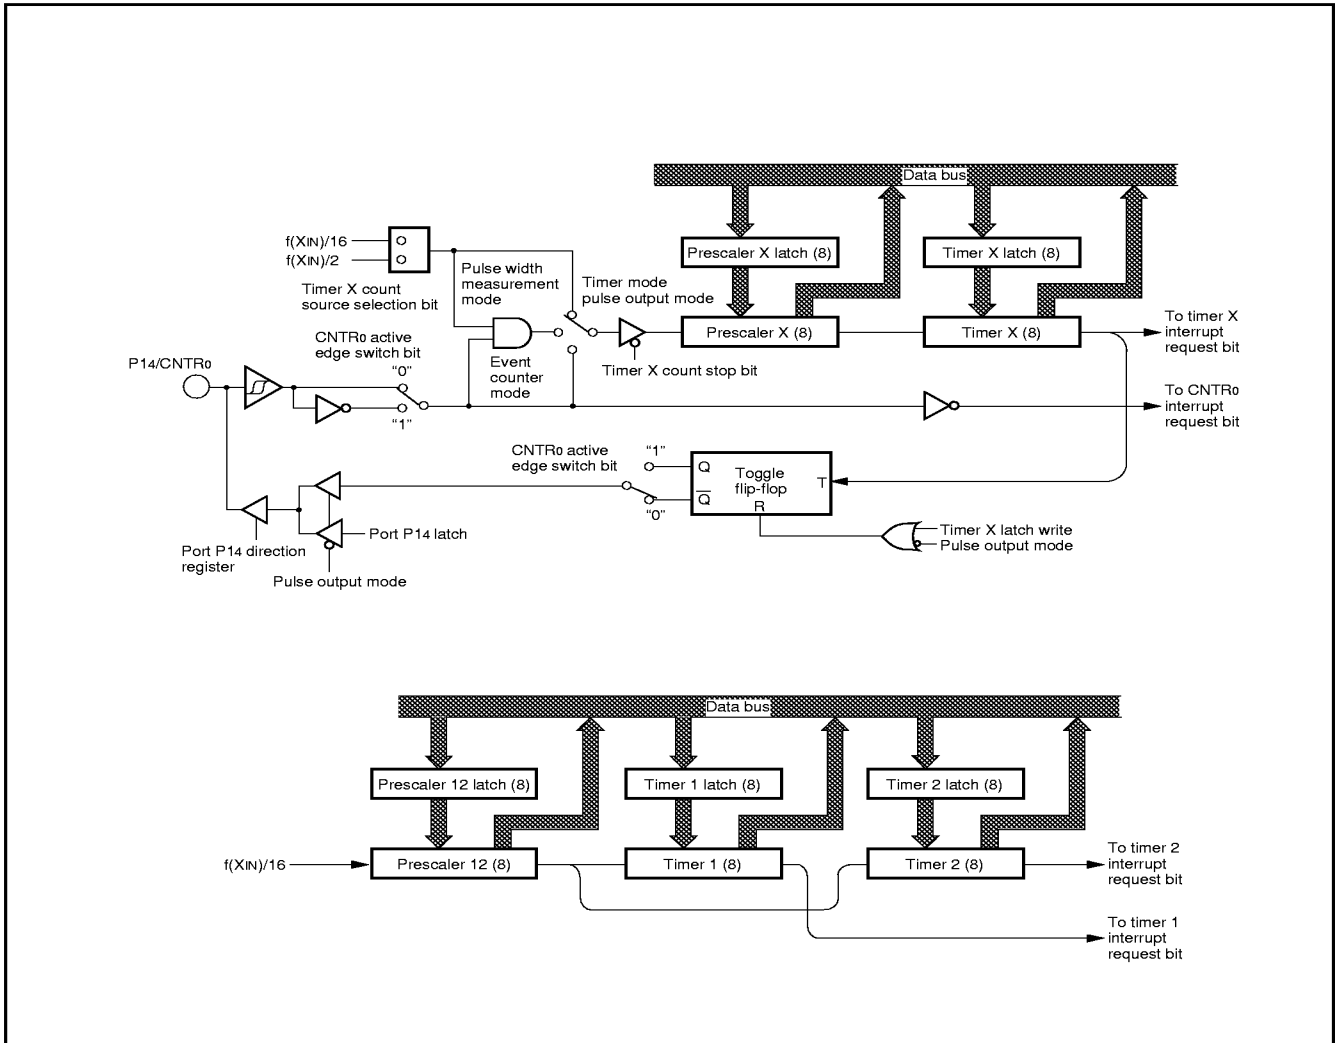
Data bus
$f(X_{IN})/16$
$f(X_{IN})/2$
Timer X count source selection bit
Pulse width measurement mode
Timer mode pulse output mode
Prescaler X latch (8)
Timer X latch (8)
Prescaler X (8)
Timer X (8)
To timer X interrupt request bit
$CNTR_0$ active edge switch bit
Event counter mode
Timer X count stop bit
$P1_4/CNTR_0$
"0"
"1"
To $CNTR_0$ interrupt request bit
$CNTR_0$ active edge switch bit
"1"
"0"
Q
$\overline{Q}$
Toggle flip-flop
T
R
Port $P1_4$ latch
Port $P1_4$ direction register
Pulse output mode
Timer X latch write
Pulse output mode

Data bus
Prescaler 12 latch (8)
Timer 1 latch (8)
Timer 2 latch (8)
$f(X_{IN})/16$
Prescaler 12 (8)
Timer 1 (8)
Timer 2 (8)
To timer 2 interrupt request bit
To timer 1 interrupt request bit